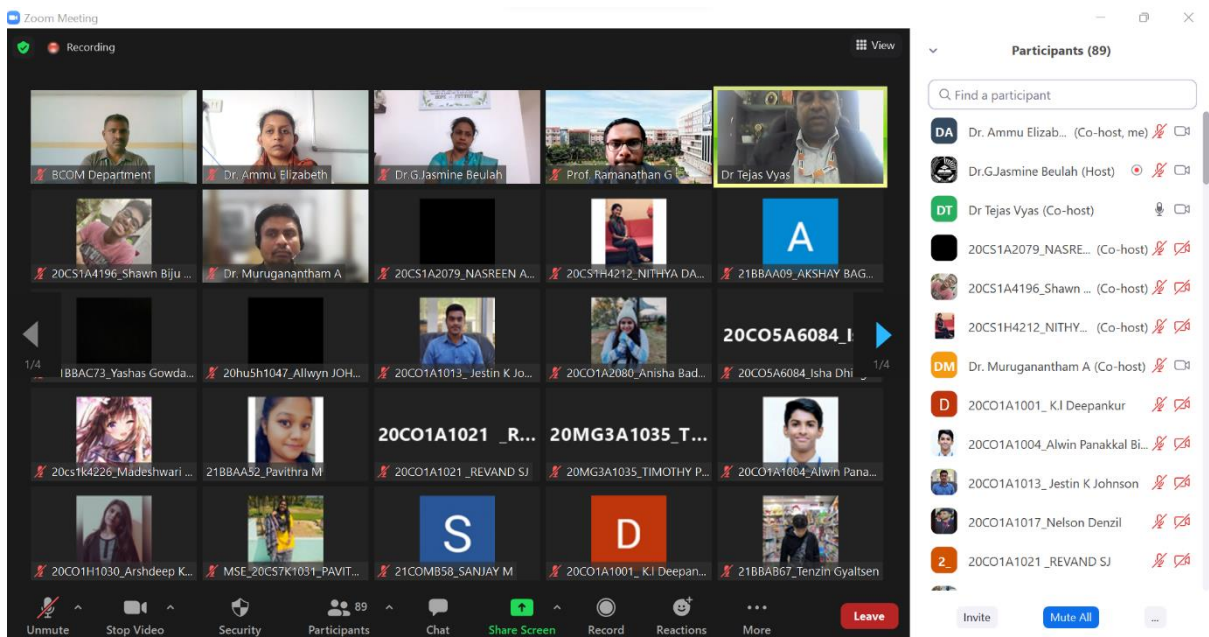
Zoom Meeting

Recording

View

BCOM Department
Dr. Ammu Elizabeth
Dr.G.Jasmine Beulah
Prof. Ramanathan G
Dr Tejas Vyas

20CS1A4196_Shawn Biju ...
Dr. Muruganantham A
20CS1A2079_NASREEN A...
20CS1H4212_NITHYA DA...
A
21BBAA09_AKSHAY BAG...

1/4
1BBAC73_Yashas Gowda...
20hu5h1047_Allwyn JOH...
20CO1A1013_ Jestin K Jo...
20CO1A2080_Anisha Bad...
20CO5A6084_I
20CO5A6084_Isha Dhi
1/4

20cs1k4226_Madeshwari ...
21BBAA52_Pavithra M
20CO1A1021 _R...
20CO1A1021 _REVAND SJ
20MG3A1035_T...
20MG3A1035_TIMOTHY P...
20CO1A1004_Alwin Pana...

20CO1H1030_Arshdeep K...
MSE_20CS7K1031_PAVIT...
S
21COMB58_SANJAY M
D
20CO1A1001_ K.I Deepan...
21BBAB67_Tenzin Gyaltsen

Unmute
Stop Video
Security
89
Participants
Chat
Share Screen
Record
Reactions
More
Leave

Participants (89)

Find a participant

DA
Dr. Ammu Elizab... (Co-host, me)
Dr.G.Jasmine Beulah (Host)
DT
Dr Tejas Vyas (Co-host)
20CS1A2079_NASRE... (Co-host)
20CS1A4196_Shawn ... (Co-host)
20CS1H4212_NITHY... (Co-host)
DM
Dr. Muruganantham A (Co-host)
D
20CO1A1001_ K.I Deepankur
20CO1A1004_Alwin Panakkal Bi...
20CO1A1013_ Jestin K Johnson
20CO1A1017_Nelson Denzil
2_
20CO1A1021 _REVAND SJ

Invite
Mute All
...